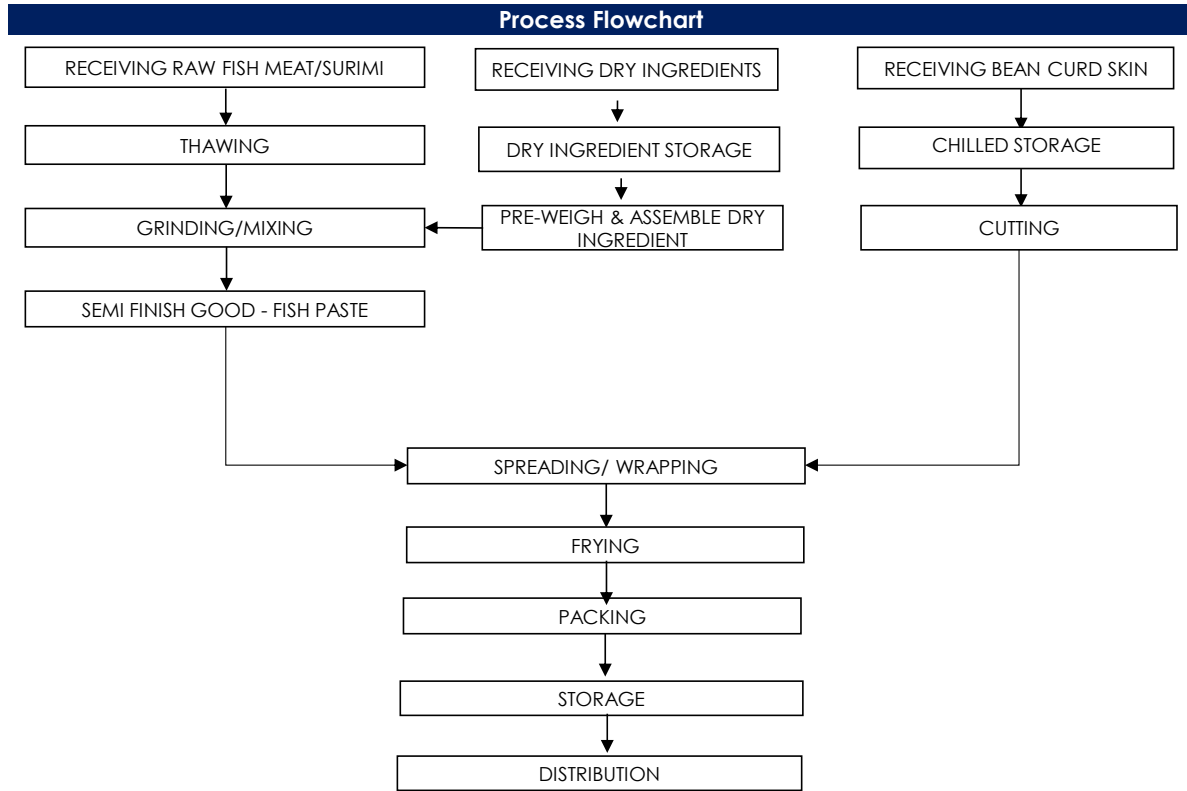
Process Flowchart

RECEIVING RAW FISH MEAT/SURIMI

RECEIVING DRY INGREDIENTS

RECEIVING BEAN CURD SKIN

THAWING

DRY INGREDIENT STORAGE

CHILLED STORAGE

GRINDING/MIXING

PRE-WEIGH & ASSEMBLE DRY INGREDIENT

CUTTING

SEMI FINISH GOOD - FISH PASTE

SPREADING/ WRAPPING

FRYING

PACKING

STORAGE

DISTRIBUTION